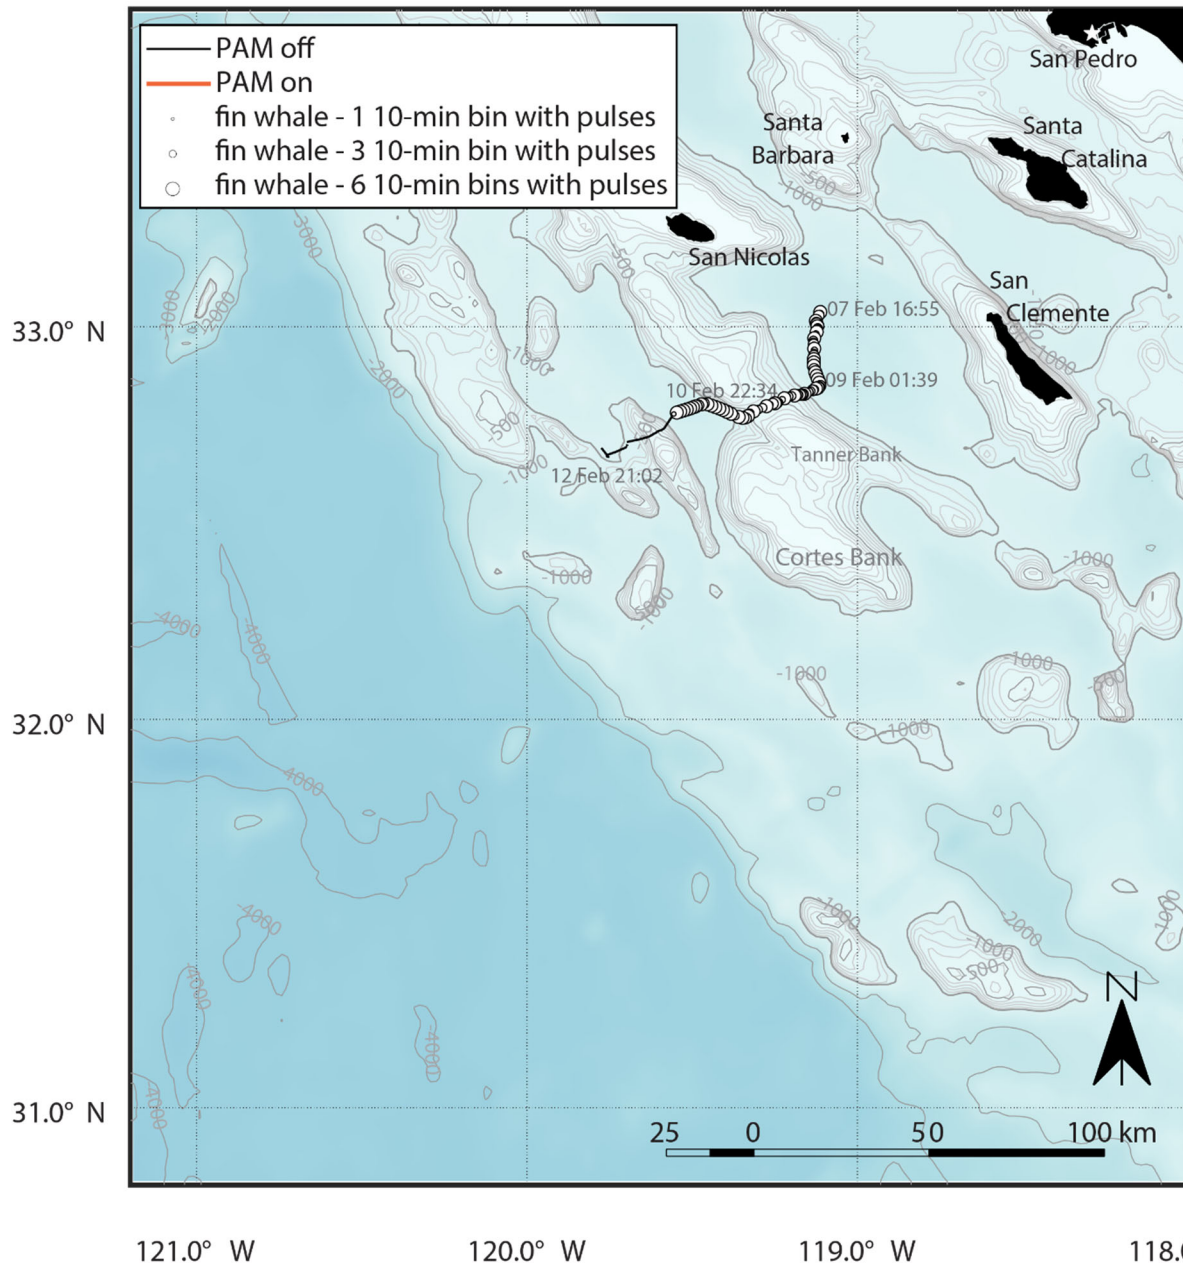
PAM off
PAM on
fin whale - 1 10-min bin with pulses
fin whale - 3 10-min bin with pulses
fin whale - 6 10-min bins with pulses

San Pedro
Santa Barbara
Santa Catalina
San Nicolas
San Clemente
07 Feb 16:55
09 Feb 01:39
10 Feb 22:34
12 Feb 21:02
Tanner Bank
Cortes Bank

-3000
-3000
-2000
-1000
-500
-500
-1000
-1000
-1000
-1000
-1000
-1000
-1000
-1000
-1000
-1000
-500
-4000
-4000
-4000
-4000
-4000
-4000
-4000
-1000
-2000
-1000
-500
-1000

33.0° N
32.0° N
31.0° N

N
25 0 50 100 km

121.0° W
120.0° W
119.0° W
118.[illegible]